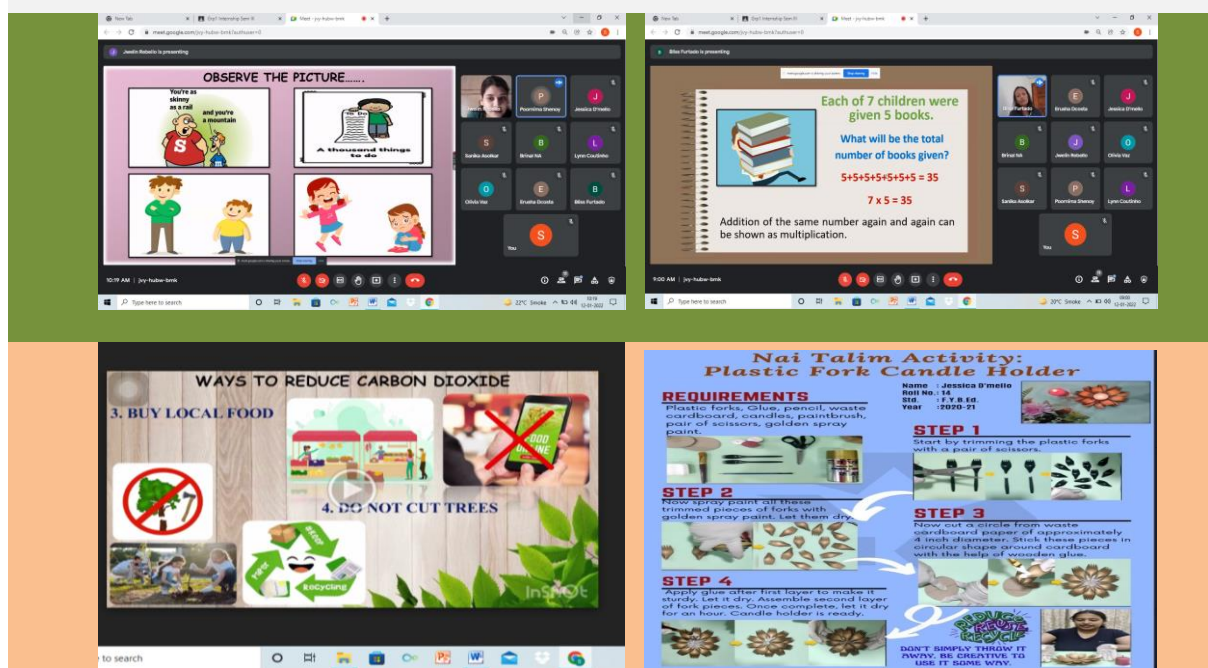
Jwelin Rebello is presenting

OBSERVE THE PICTURE.......

You're as skinny as a rail

and you're a mountain

A thousand things to do

Poornima Shenoy

Jessica D'mello

Sanika Asolkar

Brinal NA

Lynn Coutinho

Olivia Vaz

Erusha Dcosta

Bliss Furtado

You

10:19 AM | joy-hubw-bmk

Type here to search

22°C Smoke

Bliss Furtado is presenting

Each of 7 children were given 5 books.

What will be the total number of books given?

5+5+5+5+5+5+5 = 35

7 x 5 = 35

Addition of the same number again and again can be shown as multiplication.

Bliss Furtado

Erusha Dcosta

Jessica D'mello

Brinal NA

Jwelin Rebello

Olivia Vaz

Sanika Asolkar

Poornima Shenoy

Lynn Coutinho

You

9:00 AM | joy-hubw-bmk

Type here to search

20°C Smoke

WAYS TO REDUCE CARBON DIOXIDE

3. BUY LOCAL FOOD

FOOD ONLINE

4. DO NOT CUT TREES

Reuse

Reduce

Recycling

InShOt

to search

Nai Talim Activity:
Plastic Fork Candle Holder

Name : Jessica D'mello
Roll No. : 14
Std. : F.Y.B.Ed.
Year : 2020-21

REQUIREMENTS
Plastic forks, Glue, pencil, waste cardboard, candles, paintbrush, pair of scissors, golden spray paint.

STEP 1
Start by trimming the plastic forks with a pair of scissors.

STEP 2
Now spray paint all these trimmed pieces of forks with golden spray paint. Let them dry.

STEP 3
Now cut a circle from waste cardboard paper of approximately 4 inch diameter. Stick these pieces in circular shape around cardboard with the help of wooden glue.

STEP 4
Apply glue after first layer to make it sturdy. Let it dry. Assemble second layer of fork pieces. Once complete, let it dry for an hour. Candle holder is ready.

REDUCE REUSE RECYCLE

DON'T SIMPLY THROW IT AWAY. BE CREATIVE TO USE IT SOME WAY.